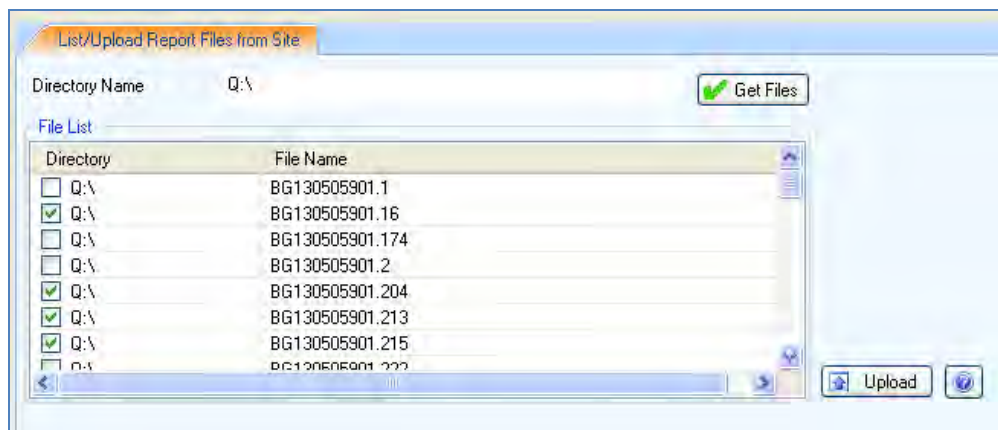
List/Upload Report Files from Site

Directory Name Q:\

Get Files

File List

| Directory | File Name |
|---|---|
| Q:\ | BG130505901.1 |
| Q:\ | BG130505901.16 |
| Q:\ | BG130505901.174 |
| Q:\ | BG130505901.2 |
| Q:\ | BG130505901.204 |
| Q:\ | BG130505901.213 |
| Q:\ | BG130505901.215 |
| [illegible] | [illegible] |

Upload